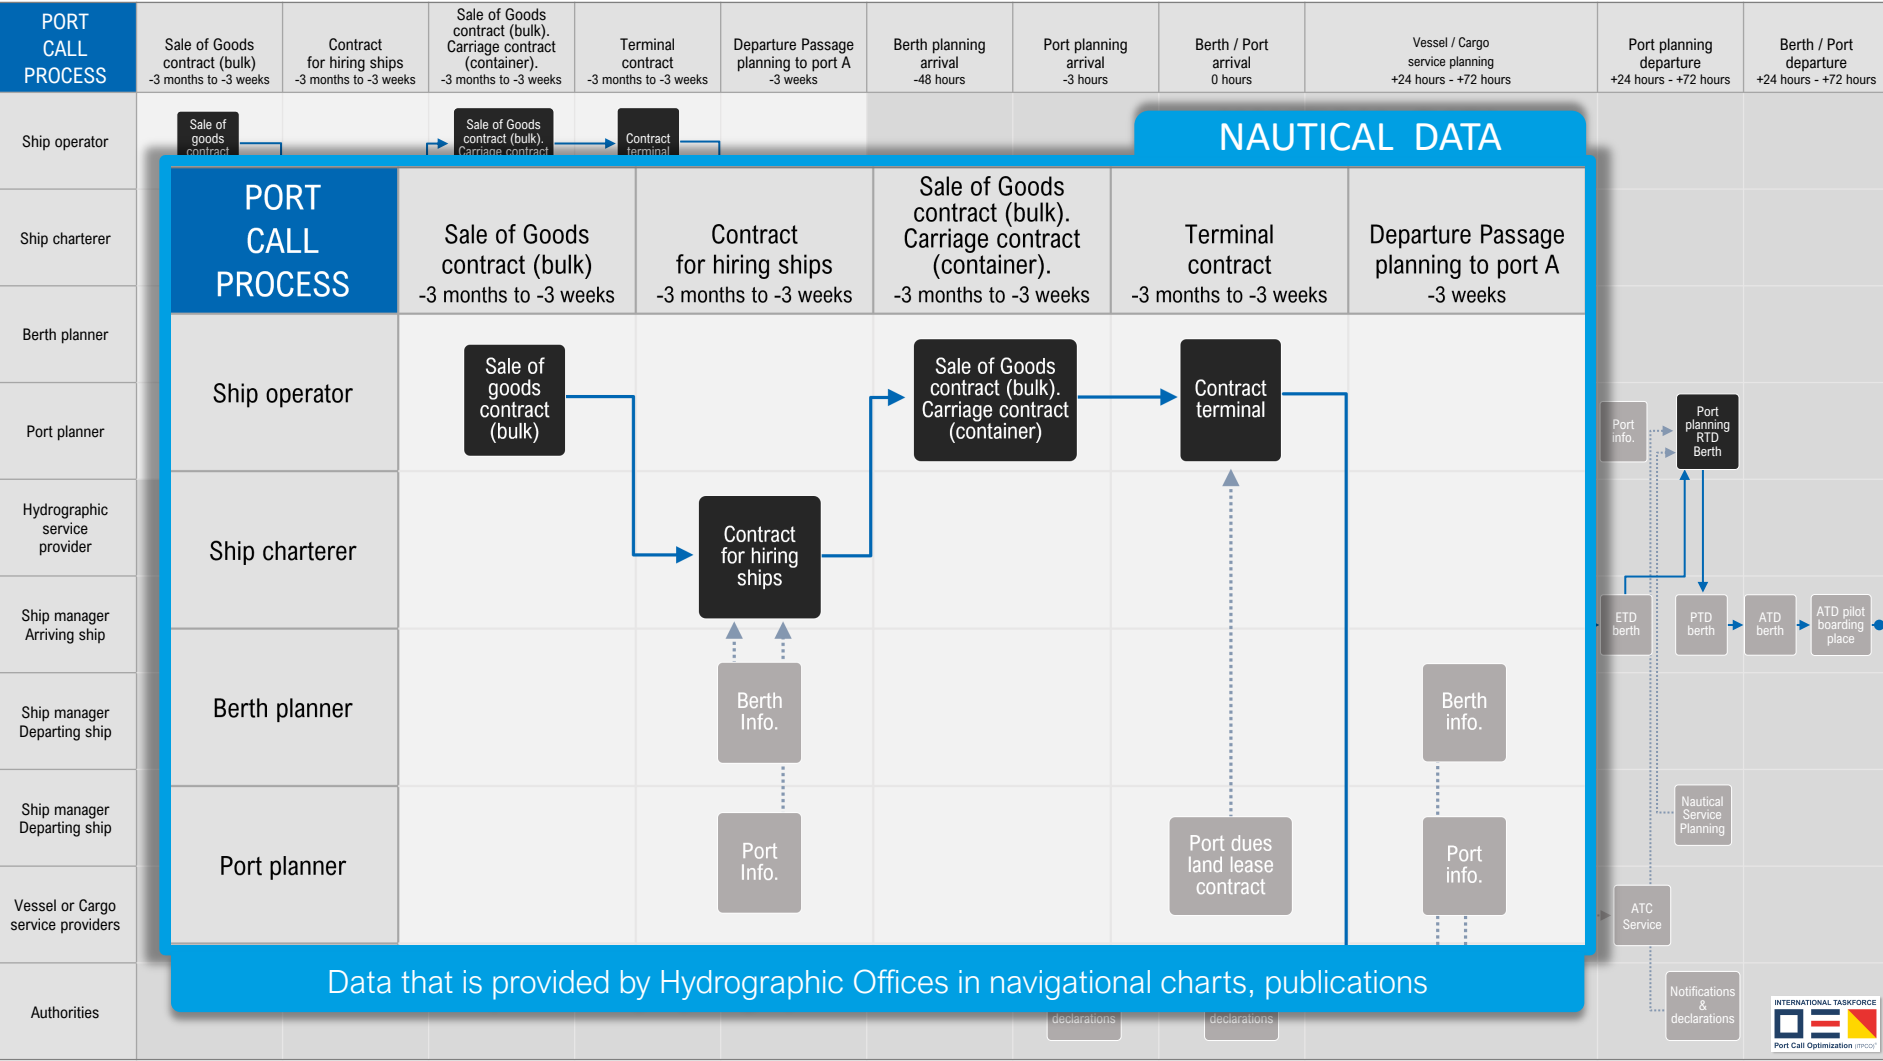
PORT CALL PROCESS

Sale of Goods contract (bulk) -3 months to -3 weeks

Contract for hiring ships -3 months to -3 weeks

Sale of Goods contract (bulk). Carriage contract (container). -3 months to -3 weeks

Terminal contract -3 months to -3 weeks

Departure Passage planning to port A -3 weeks

Berth planning arrival -48 hours

Port planning arrival -3 hours

Berth / Port arrival 0 hours

Vessel / Cargo service planning +24 hours - +72 hours

Port planning departure +24 hours - +72 hours

Berth / Port departure +24 hours - +72 hours

Ship operator

Ship charterer

Berth planner

Port planner

Hydrographic service provider

Ship manager Arriving ship

Ship manager Departing ship

Ship manager Departing ship

Vessel or Cargo service providers

Authorities

NAUTICAL DATA

PORT CALL PROCESS

Sale of Goods contract (bulk) -3 months to -3 weeks

Contract for hiring ships -3 months to -3 weeks

Sale of Goods contract (bulk). Carriage contract (container). -3 months to -3 weeks

Terminal contract -3 months to -3 weeks

Departure Passage planning to port A -3 weeks

Ship operator

Ship charterer

Berth planner

Port planner

Sale of goods contract (bulk)

Contract for hiring ships

Sale of Goods contract (bulk). Carriage contract (container)

Contract terminal

Berth Info.

Port Info.

Port dues land lease contract

Berth info.

Port info.

Port info.

Port planning RTD Berth

ETD berth

PTD berth

ATD berth

ATD pilot boarding place

Nautical Service Planning

ATC Service

Notifications & declarations

declarations

declarations

Data that is provided by Hydrographic Offices in navigational charts, publications

INTERNATIONAL TASKFORCE

Port Call Optimization